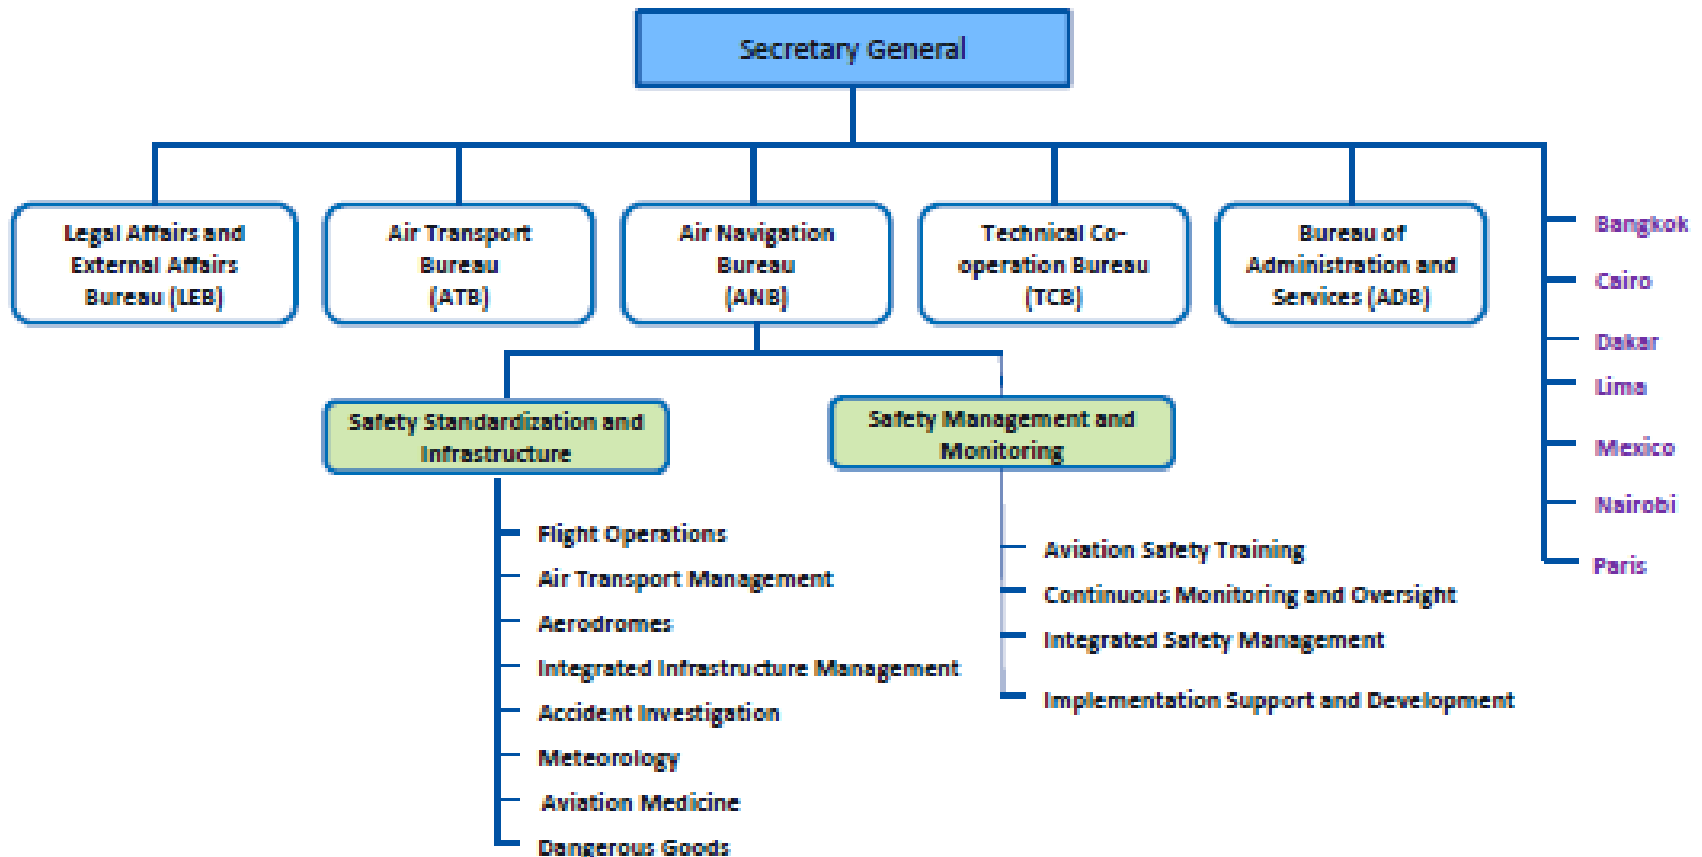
Secretary General

Legal Affairs and External Affairs Bureau (LEB)

Air Transport Bureau (ATB)

Air Navigation Bureau (ANB)

Technical Co-operation Bureau (TCB)

Bureau of Administration and Services (ADB)

Bangkok
Cairo
Dakar
Lima
Mexico
Nairobi
Paris

Safety Standardization and Infrastructure

Flight Operations
Air Transport Management
Aerodromes
Integrated Infrastructure Management
Accident Investigation
Meteorology
Aviation Medicine
Dangerous Goods

Safety Management and Monitoring

Aviation Safety Training
Continuous Monitoring and Oversight
Integrated Safety Management
Implementation Support and Development